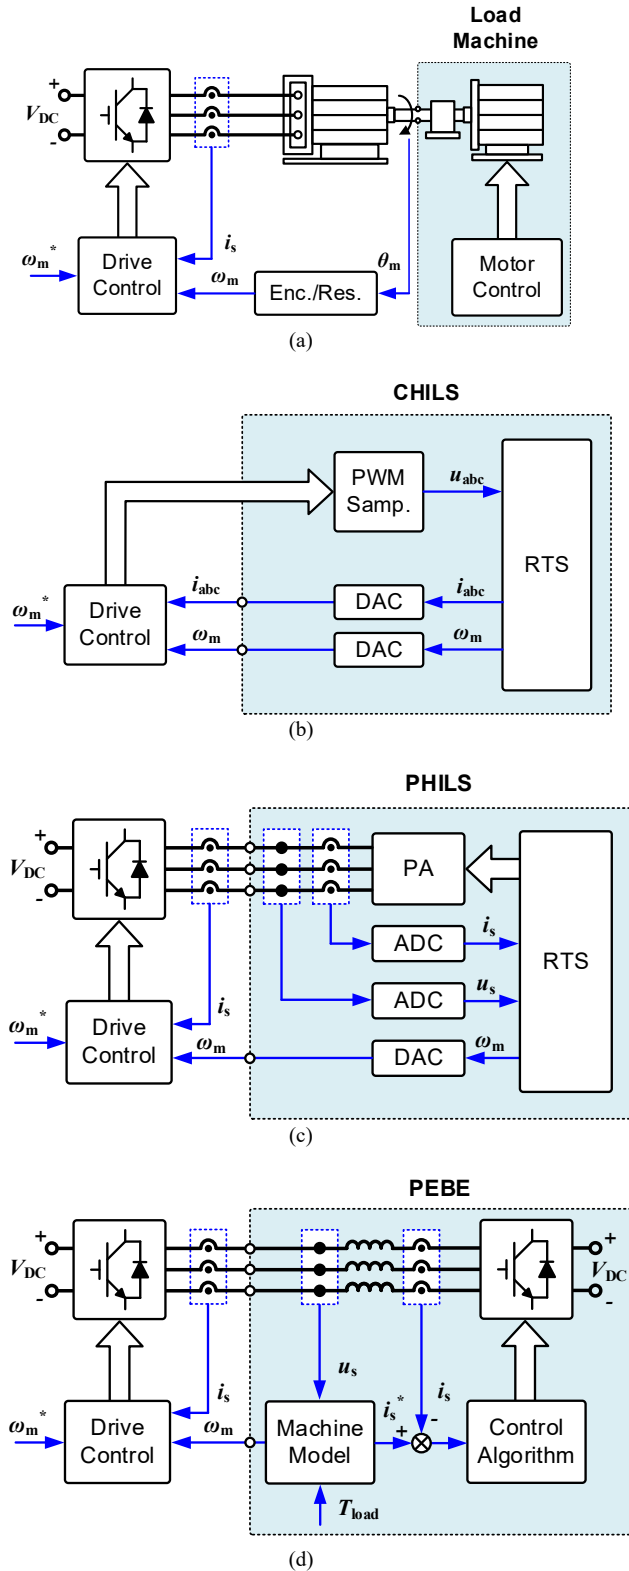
Load Machine

+
$V_{DC}$
-

$i_s$

$\omega_m^*$

Drive Control

$\omega_m$

Enc./Res.

$\theta_m$

Motor Control

(a)

CHILS

PWM Samp.

$u_{abc}$

RTS

$\omega_m^*$

Drive Control

$i_{abc}$

DAC

$i_{abc}$

$\omega_m$

DAC

$\omega_m$

(b)

PHILS

+
$V_{DC}$
-

PA

ADC

$i_s$

RTS

ADC

$u_s$

$i_s$

$\omega_m^*$

Drive Control

$\omega_m$

DAC

$\omega_m$

(c)

PEBE

+
$V_{DC}$
-

+
$V_{DC}$
-

$u_s$

$i_s$

$i_s^*$

$i_s$

$\omega_m^*$

Drive Control

$\omega_m$

Machine Model

+

-

Control Algorithm

$T_{load}$

(d)